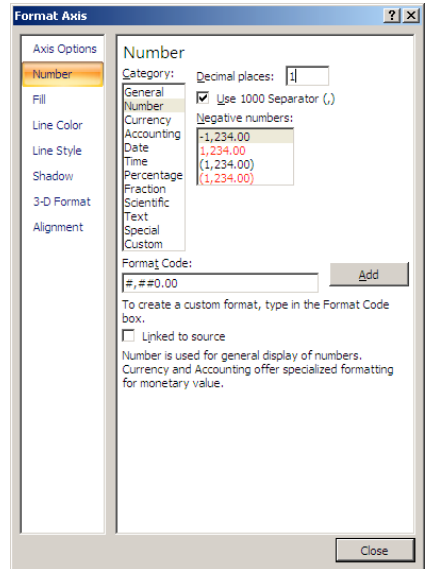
Format Axis

?
X

Axis Options
Number
Fill
Line Color
Line Style
Shadow
3-D Format
Alignment

Number

Category:
General
Number
Currency
Accounting
Date
Time
Percentage
Fraction
Scientific
Text
Special
Custom

Decimal places: 1

Use 1000 Separator (,)

Negative numbers:
-1,234.00
1,234.00
(1,234.00)
(1,234.00)

Format Code:
#,##0.00
Add

To create a custom format, type in the Format Code box.

Linked to source

Number is used for general display of numbers. Currency and Accounting offer specialized formatting for monetary value.

Close